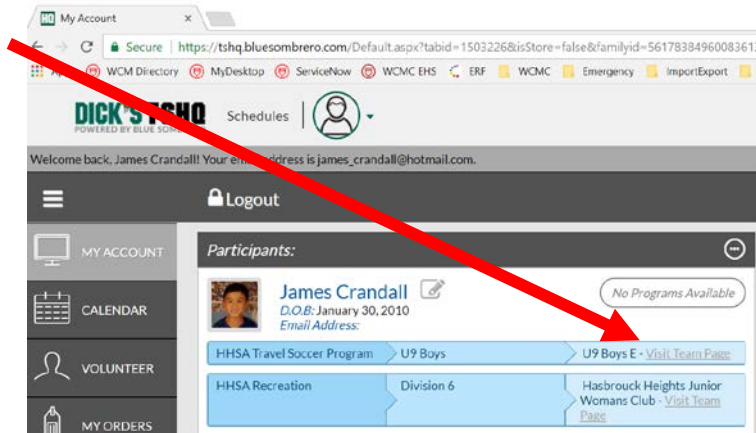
HQ My Account ×

Secure | https://tshq.bluesombrero.com/Default.aspx?tabid=1503226&isStore=false&familyid=5617838496008361

Ap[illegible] WCM Directory MyDesktop ServiceNow WCMC EHS ERF WCMC Emergency ImportExport

DICK'S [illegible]HQ POWERED BY BLUE SOM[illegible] Schedules

Welcome back, James Crandall! Your e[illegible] address is james_crandall@hotmail.com.

Logout

MY ACCOUNT

CALENDAR

VOLUNTEER

MY ORDERS

Participants:

James Crandall
D.O.B: January 30, 2010
Email Address:

No Programs Available

| HHSA Travel Soccer Program | U9 Boys | U9 Boys E - Visit Team Page |
|---|---|---|
| HHSA Recreation | Division 6 | Hasbrouck Heights Junior Womans Club - Visit Team Page |